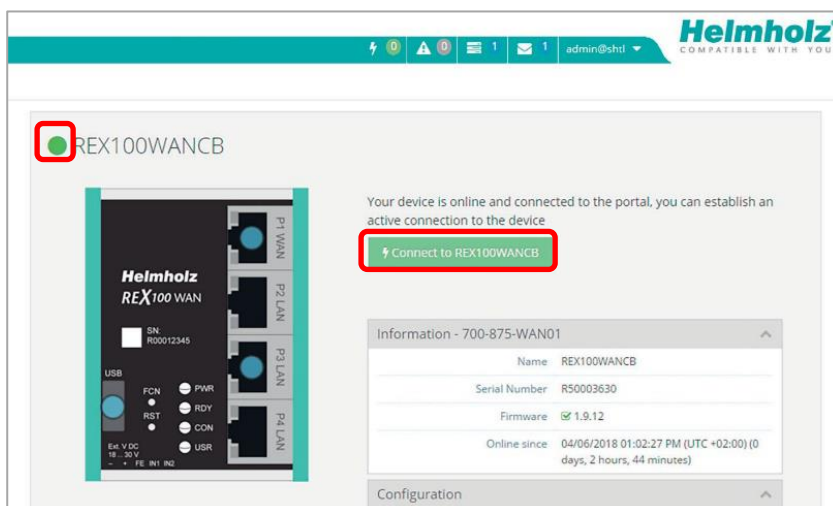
0 0 1 1 admin@shtl

Helmholz
COMPATIBLE WITH YOU

REX100WANCB

Helmholz
REX 100 WAN
SN: R00012345
USB
FCN
RST
PWR
RDY
CON
USR
Ext. V DC 18...30 V
– + FE IN1 IN2
P1 WAN
P2 LAN
P3 LAN
P4 LAN

Your device is online and connected to the portal, you can establish an active connection to the device

Connect to REX100WANCB

Information - 700-875-WAN01

| | |
|---|---|
| Name | REX100WANCB |
| Serial Number | R50003630 |
| Firmware | 1.9.12 |
| Online since | 04/06/2018 01:02:27 PM (UTC +02:00) (0 days, 2 hours, 44 minutes) |

Configuration